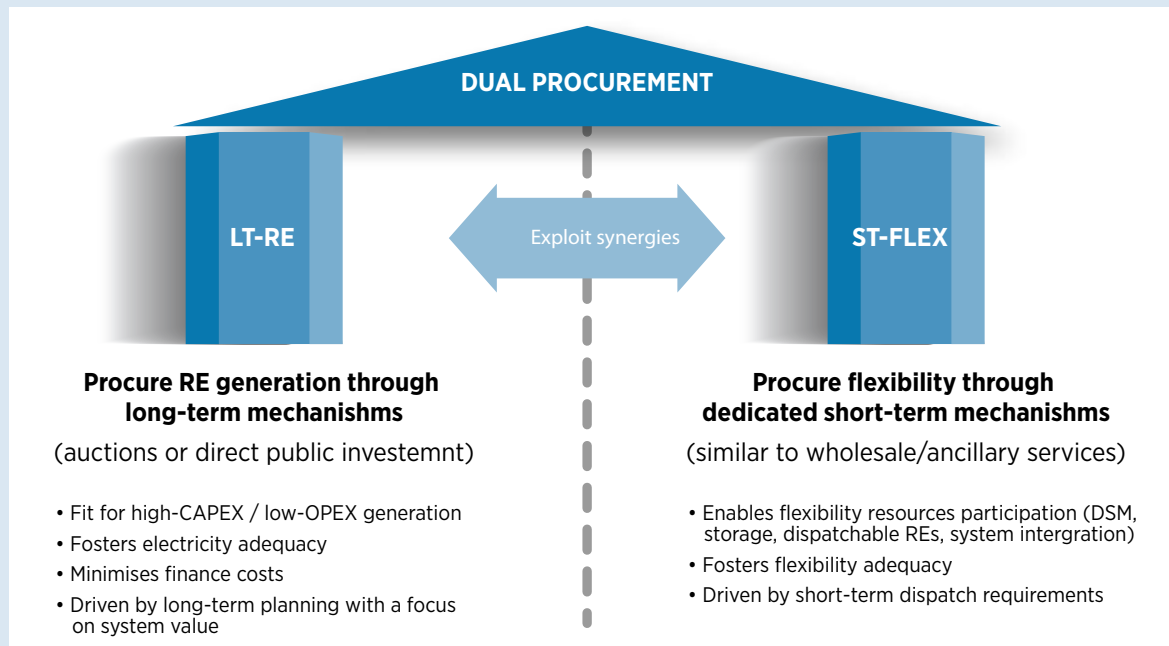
DUAL PROCUREMENT

LT-RE

Exploit synergies

ST-FLEX

Procure RE generation through long-term mechanishms

(auctions or direct public investemnt)

• Fit for high-CAPEX / low-OPEX generation
• Fosters electricity adequacy
• Minimises finance costs
• Driven by long-term planning with a focus on system value

Procure flexibility through dedicated short-term mechanishms

(similar to wholesale/ancillary services)

• Enables flexibility resources participation (DSM, storage, dispatchable REs, system intergration)
• Fosters flexibility adequacy
• Driven by short-term dispatch requirements